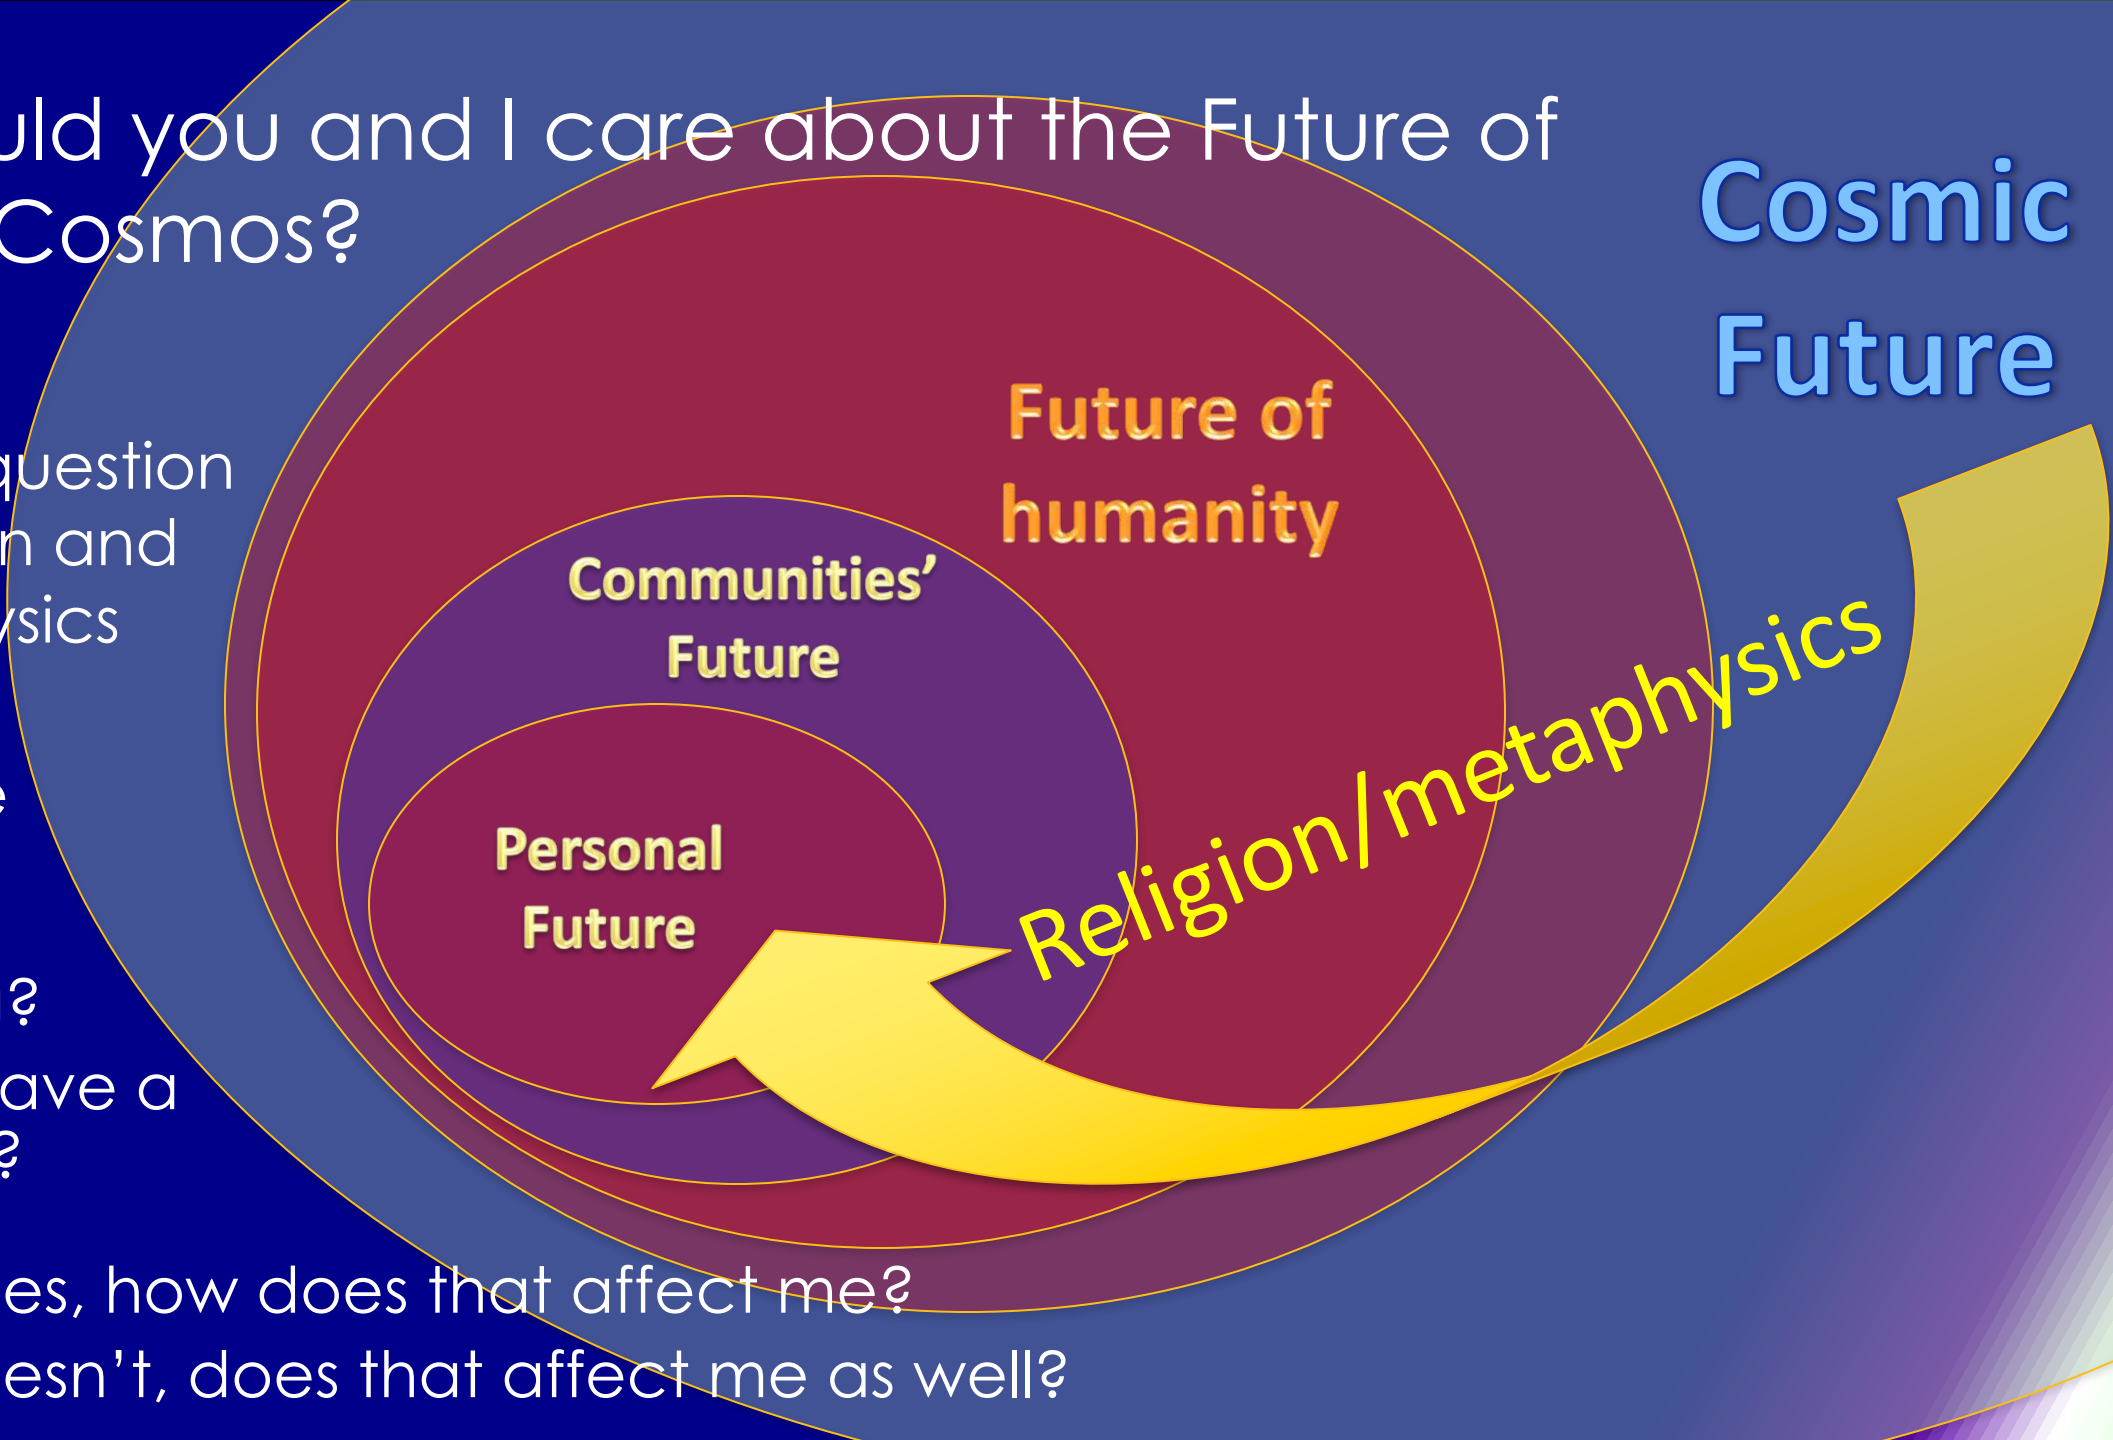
uld you and I care about the Future of Cosmos?

question
n and
ysics

e

?
ave a
?

es, how does that affect me?
esn't, does that affect me as well?

Cosmic Future

Future of humanity

Communities' Future

Personal Future

Religion/metaphysics